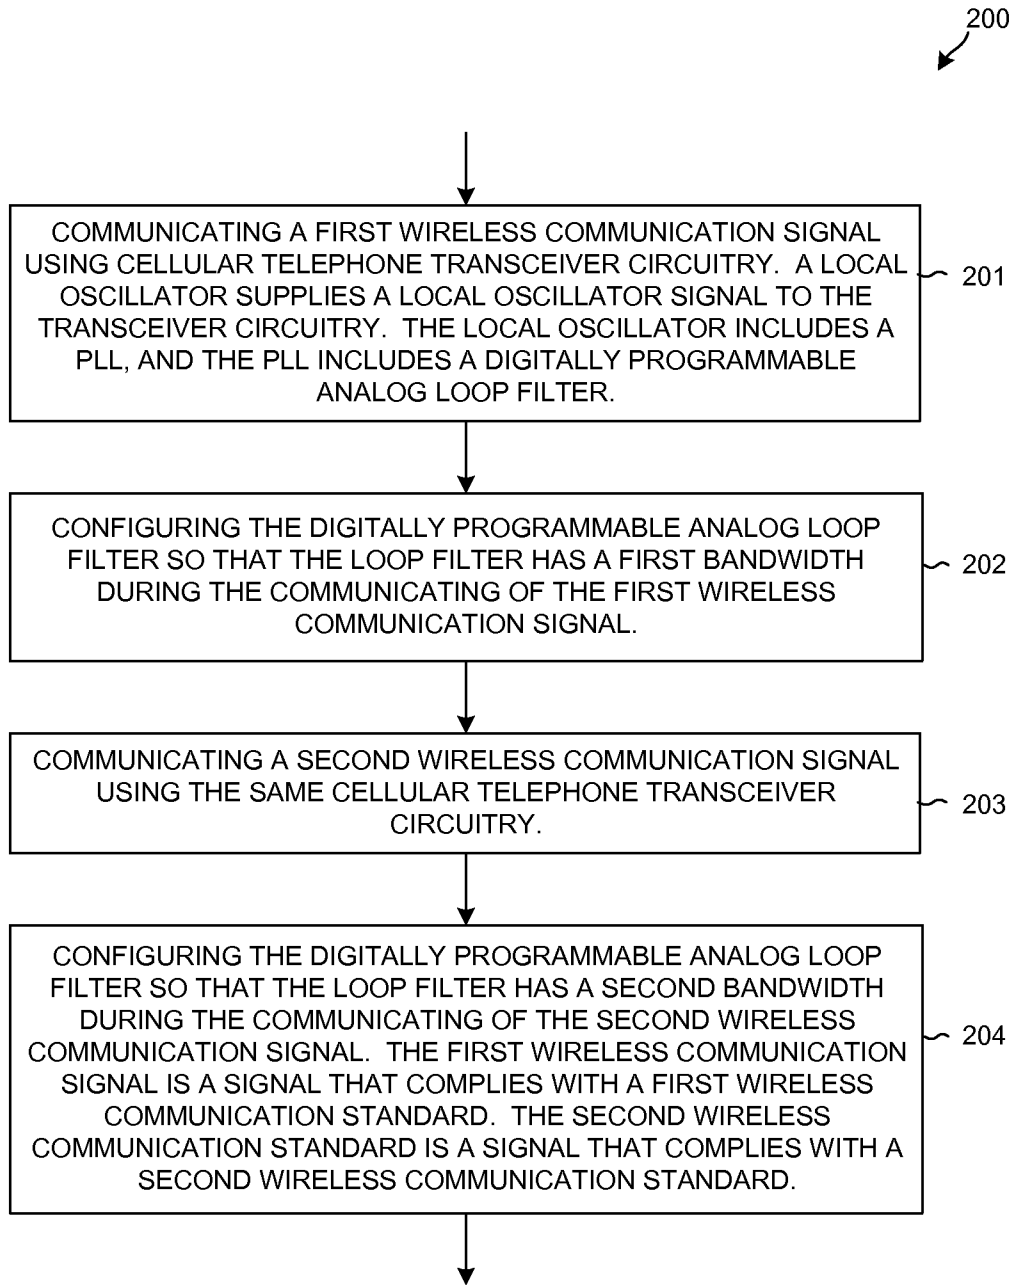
200

COMMUNICATING A FIRST WIRELESS COMMUNICATION SIGNAL USING CELLULAR TELEPHONE TRANSCEIVER CIRCUITRY. A LOCAL OSCILLATOR SUPPLIES A LOCAL OSCILLATOR SIGNAL TO THE TRANSCEIVER CIRCUITRY. THE LOCAL OSCILLATOR INCLUDES A PLL, AND THE PLL INCLUDES A DIGITALLY PROGRAMMABLE ANALOG LOOP FILTER.

201

CONFIGURING THE DIGITALLY PROGRAMMABLE ANALOG LOOP FILTER SO THAT THE LOOP FILTER HAS A FIRST BANDWIDTH DURING THE COMMUNICATING OF THE FIRST WIRELESS COMMUNICATION SIGNAL.

202

COMMUNICATING A SECOND WIRELESS COMMUNICATION SIGNAL USING THE SAME CELLULAR TELEPHONE TRANSCEIVER CIRCUITRY.

203

CONFIGURING THE DIGITALLY PROGRAMMABLE ANALOG LOOP FILTER SO THAT THE LOOP FILTER HAS A SECOND BANDWIDTH DURING THE COMMUNICATING OF THE SECOND WIRELESS COMMUNICATION SIGNAL. THE FIRST WIRELESS COMMUNICATION SIGNAL IS A SIGNAL THAT COMPLIES WITH A FIRST WIRELESS COMMUNICATION STANDARD. THE SECOND WIRELESS COMMUNICATION STANDARD IS A SIGNAL THAT COMPLIES WITH A SECOND WIRELESS COMMUNICATION STANDARD.

204